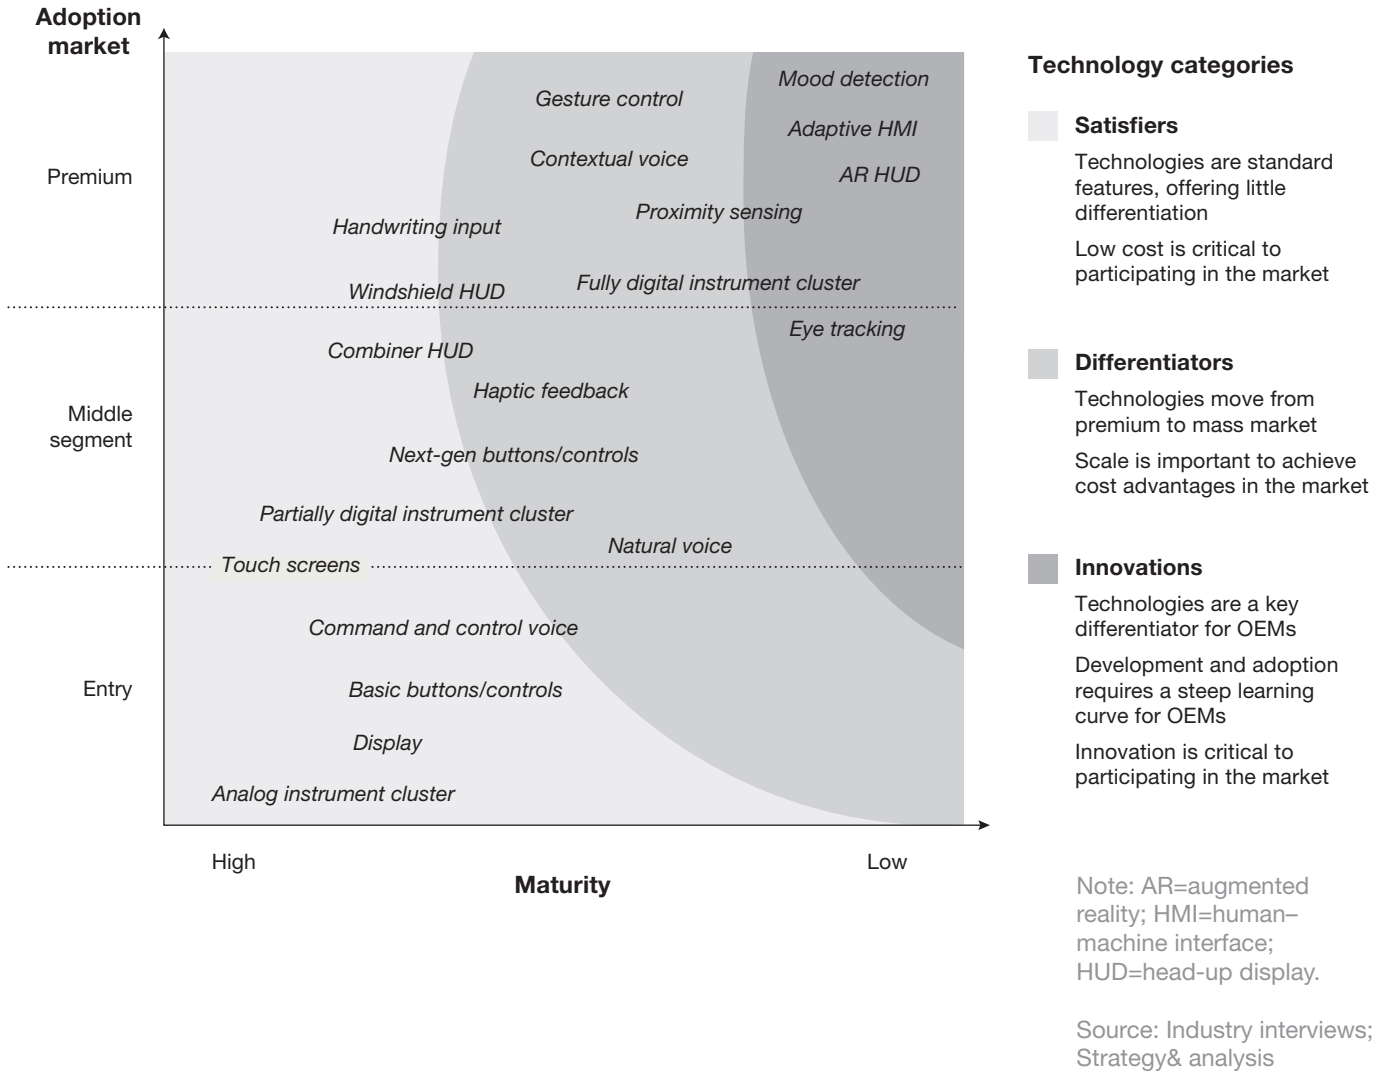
Adoption market

Premium

Middle segment

Entry

Mood detection
Gesture control
Adaptive HMI
Contextual voice
AR HUD
Proximity sensing
Handwriting input
Windshield HUD
Fully digital instrument cluster
Eye tracking
Combiner HUD
Haptic feedback
Next-gen buttons/controls
Partially digital instrument cluster
Natural voice
Touch screens
Command and control voice
Basic buttons/controls
Display
Analog instrument cluster

High
Low
Maturity

Technology categories

Satisfiers
Technologies are standard features, offering little differentiation
Low cost is critical to participating in the market

Differentiators
Technologies move from premium to mass market
Scale is important to achieve cost advantages in the market

Innovations
Technologies are a key differentiator for OEMs
Development and adoption requires a steep learning curve for OEMs
Innovation is critical to participating in the market

Note: AR=augmented reality; HMI=human–machine interface; HUD=head-up display.

Source: Industry interviews; Strategy& analysis